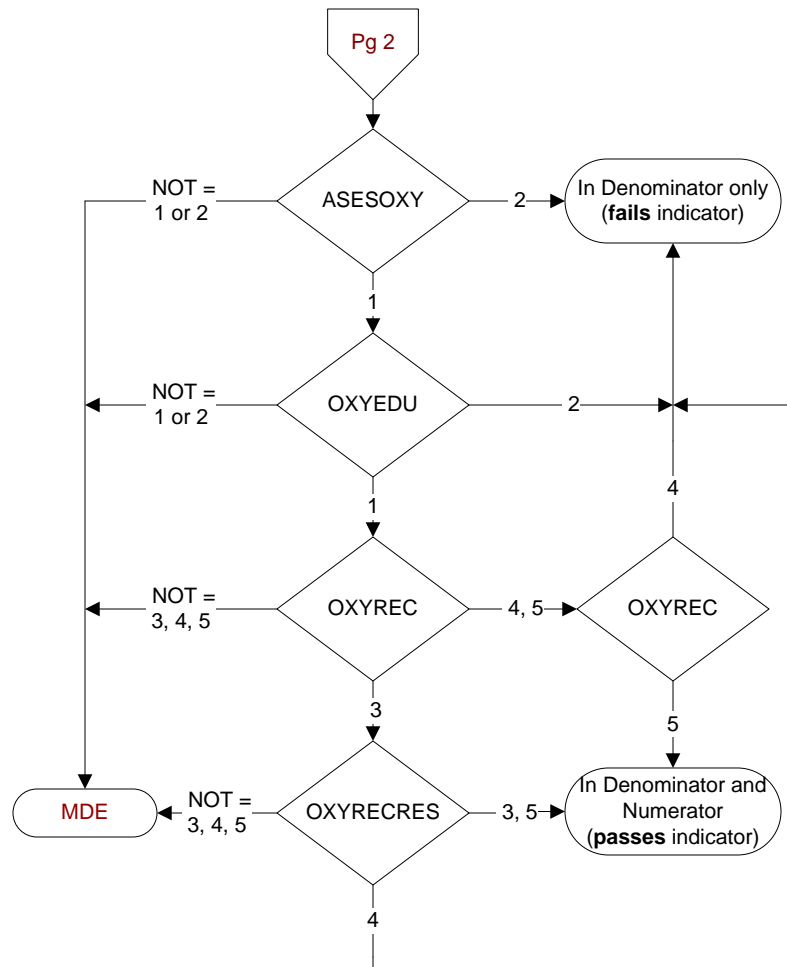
Pg 2

NOT = 1 or 2

ASESOXY

2

In Denominator only (**fails** indicator)

1

NOT = 1 or 2

OXYEDU

2

1

4

NOT = 3, 4, 5

OXYREC

4, 5

OXYREC

3

5

MDE

NOT = 3, 4, 5

OXYRECRES

3, 5

In Denominator and Numerator (**passes** indicator)

4